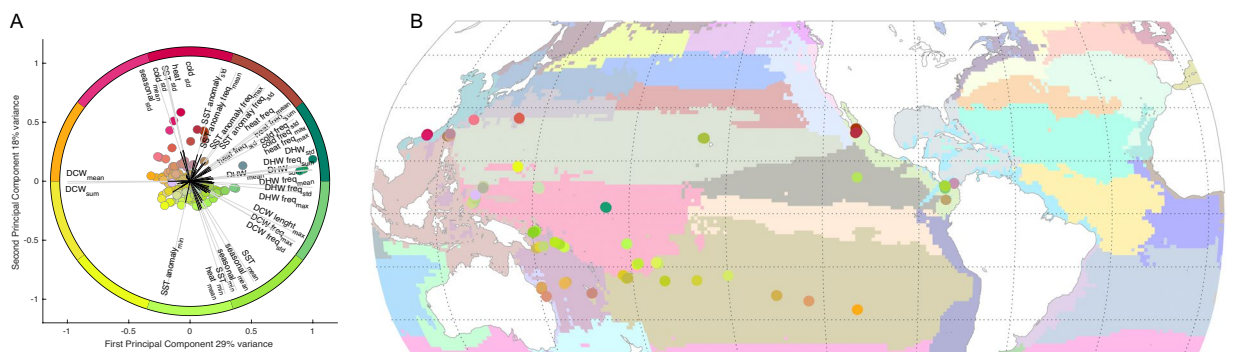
A

B

1

0.5

0

-0.5

-1

-1

-0.5

0

0.5

1

Second Principal Component 18% variance

First Principal Component 29% variance

seasonal$_{std}$

SST$_{std}$

cold$_{mean}$

heat$_{std}$

cold$_{std}$

SST anomaly$_{std}$

SST anomaly freq$_{mean}$

SST anomaly freq$_{max}$

heat freq$_{mean}$

heat freq$_{std}$

cold freq$_{sum}$

cold freq$_{max}$

heat freq$_{max}$

DHW$_{std}$

DHW freq$_{sum}$

DHW$_{mean}$

DHW freq$_{mean}$

DHW freq$_{std}$

DHW freq$_{max}$

DCW$_{mean}$

DCW$_{sum}$

DCW lenght$_{max}$

DCW freq$_{max}$

DCW freq$_{std}$

SST anomaly$_{min}$

SST$_{mean}$

seasonal$_{mean}$

seasonal$_{min}$

SST$_{min}$

heat$_{mean}$